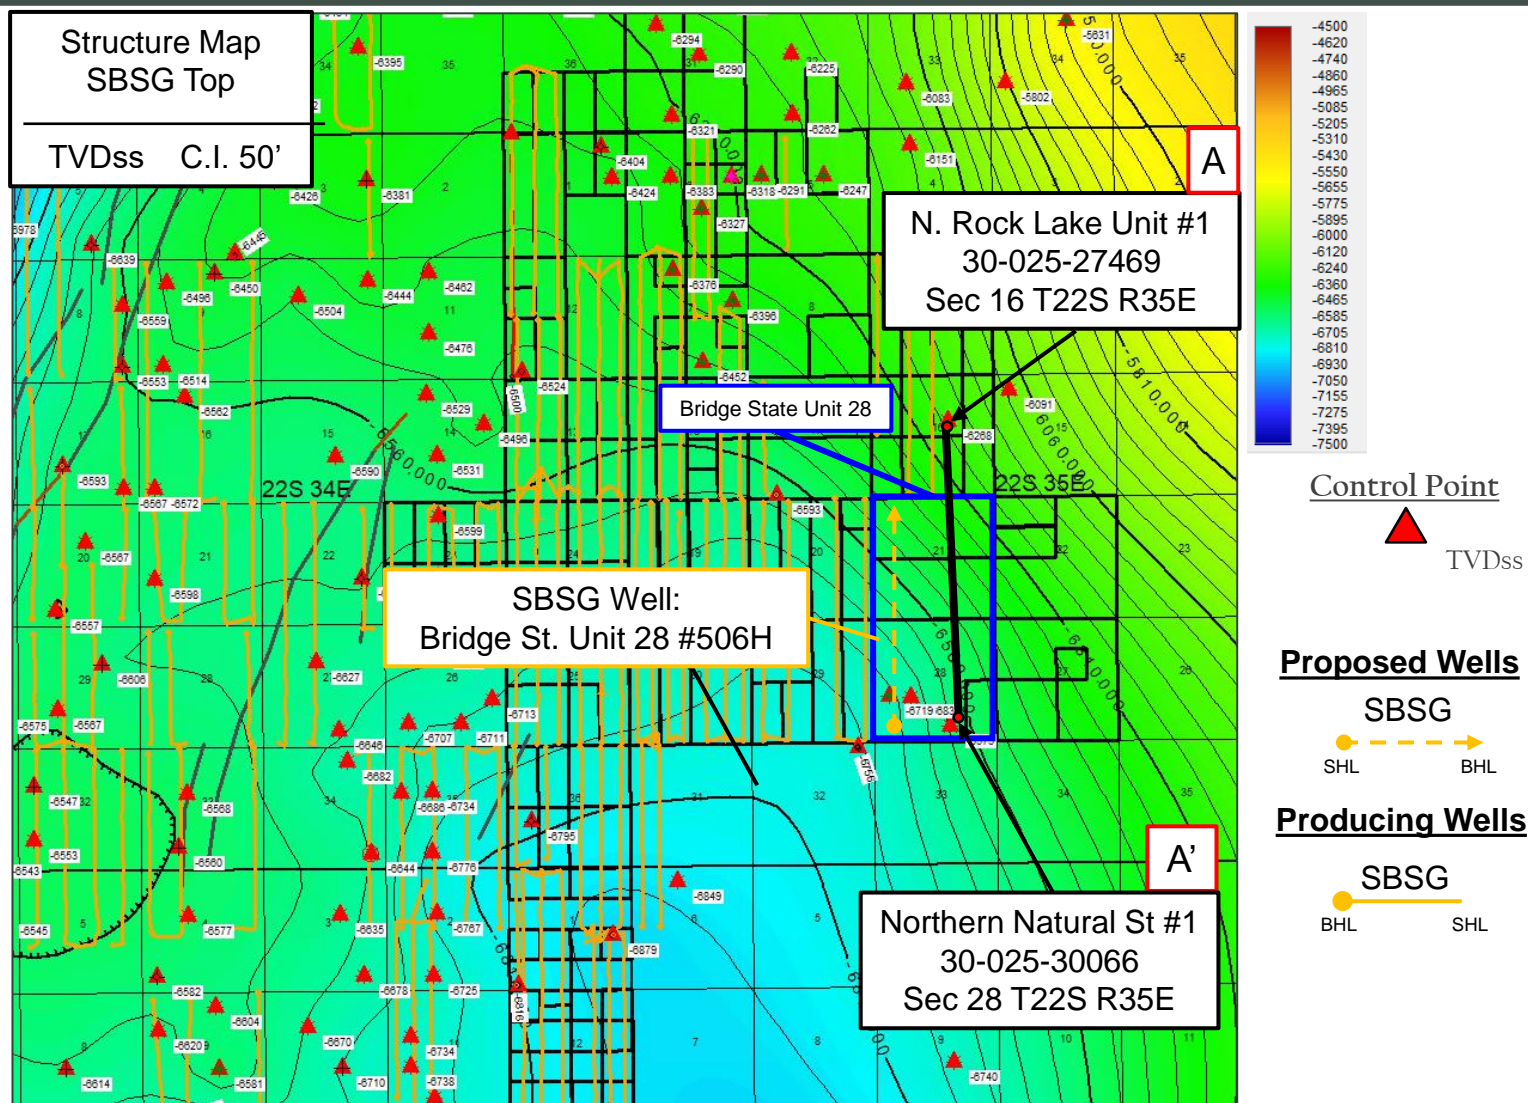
Structure Map
SBSG Top

TVDss C.I. 50'

A

N. Rock Lake Unit #1
30-025-27469
Sec 16 T22S R35E

Bridge State Unit 28

22S 34E

22S 35E

SBSG Well:
Bridge St. Unit 28 #506H

A'

Northern Natural St #1
30-025-30066
Sec 28 T22S R35E

-4500
-4620
-4740
-4860
-4965
-5085
-5205
-5310
-5430
-5550
-5655
-5775
-5895
-6000
-6120
-6240
-6360
-6465
-6585
-6705
-6810
-6930
-7050
-7155
-7275
-7395
-7500

Control Point

TVDss

Proposed Wells

SBSG

SHL BHL

Producing Wells

SBSG

BHL SHL

-6395 -6294 -6290 -6225 -5631 -6083 -5802 -6321 -6262 -6151 -6404 -6424 -6383 -6318 -6291 -6247 -6426 -6381 -6327 -5978 -6639 -6445 -6450 -6496 -6444 -6462 -6376 -6504 -6396 -6559 -6476 -6452 -6553 -6514 -6524 -6091 -6562 -6529 -6268 -6496 -6590 -6531 -6593 -6567 -6572 -6599 -6593 -6567 -6598 -6557 -6606 -6627 -6575 -6567 -6713 -6707 -6711 -6646 -6719 -6682 -6547 -6568 -6686 -6734 -6795 -6553 -6560 -6644 -6776 -6543 -6849 -6545 -6577 -6635 -6767 -6879 -6582 -6678 -6725 -6604 -6620 -6670 -6734 -6614 -6581 -6710 -6738 -6740 -6500 -6816